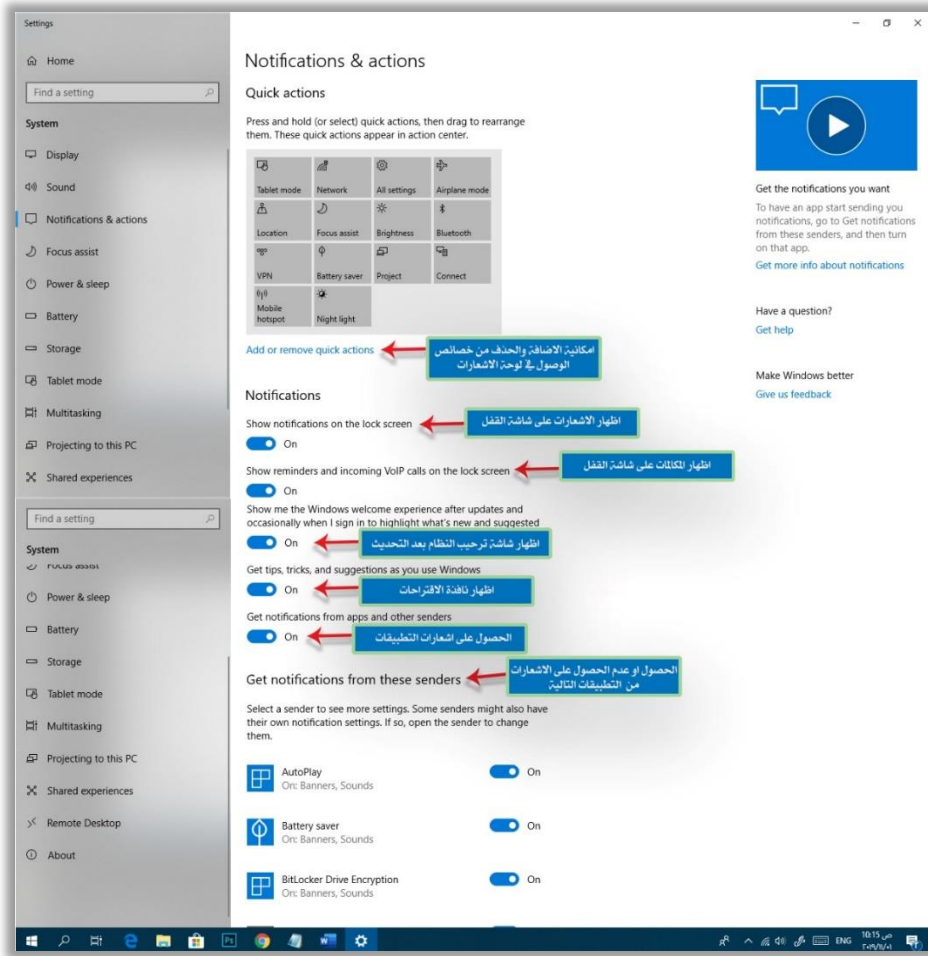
Settings

Home

Find a setting

System

Display

Sound

Notifications & actions

Focus assist

Power & sleep

Battery

Storage

Tablet mode

Multitasking

Projecting to this PC

Shared experiences

Find a setting

System

Focus assist

Power & sleep

Battery

Storage

Tablet mode

Multitasking

Projecting to this PC

Shared experiences

Remote Desktop

About

Notifications & actions

Quick actions

Press and hold (or select) quick actions, then drag to rearrange them. These quick actions appear in action center.

| Tablet mode | Network | All settings | Airplane mode |
|---|---|---|---|
| Location | Focus assist | Brightness | Bluetooth |
| VPN | Battery saver | Project | Connect |
| Mobile hotspot | Night light | | |

Add or remove quick actions

امكانية الاضافة والحذف من خصائص الوصول في لوحة الاشعارات

Notifications

Show notifications on the lock screen

اظهار الاشعارات على شاشة القفل

On

Show reminders and incoming VoIP calls on the lock screen

اظهار المكالمات على شاشة القفل

On

Show me the Windows welcome experience after updates and occasionally when I sign in to highlight what's new and suggested

On

اظهار شاشة ترحيب النظام بعد التحديث

Get tips, tricks, and suggestions as you use Windows

On

اظهار نافذة الاقتراحات

Get notifications from apps and other senders

On

الحصول على اشعارات التطبيقات

Get notifications from these senders

الحصول او عدم الحصول على الاشعارات من التطبيقات التالية

Select a sender to see more settings. Some senders might also have their own notification settings. If so, open the sender to change them.

AutoPlay
On: Banners, Sounds

On

Battery saver
On: Banners, Sounds

On

BitLocker Drive Encryption
On: Banners, Sounds

On

Get the notifications you want

To have an app start sending you notifications, go to Get notifications from these senders, and then turn on that app.

Get more info about notifications

Have a question?

Get help

Make Windows better

Give us feedback

ENG

10:15 ص